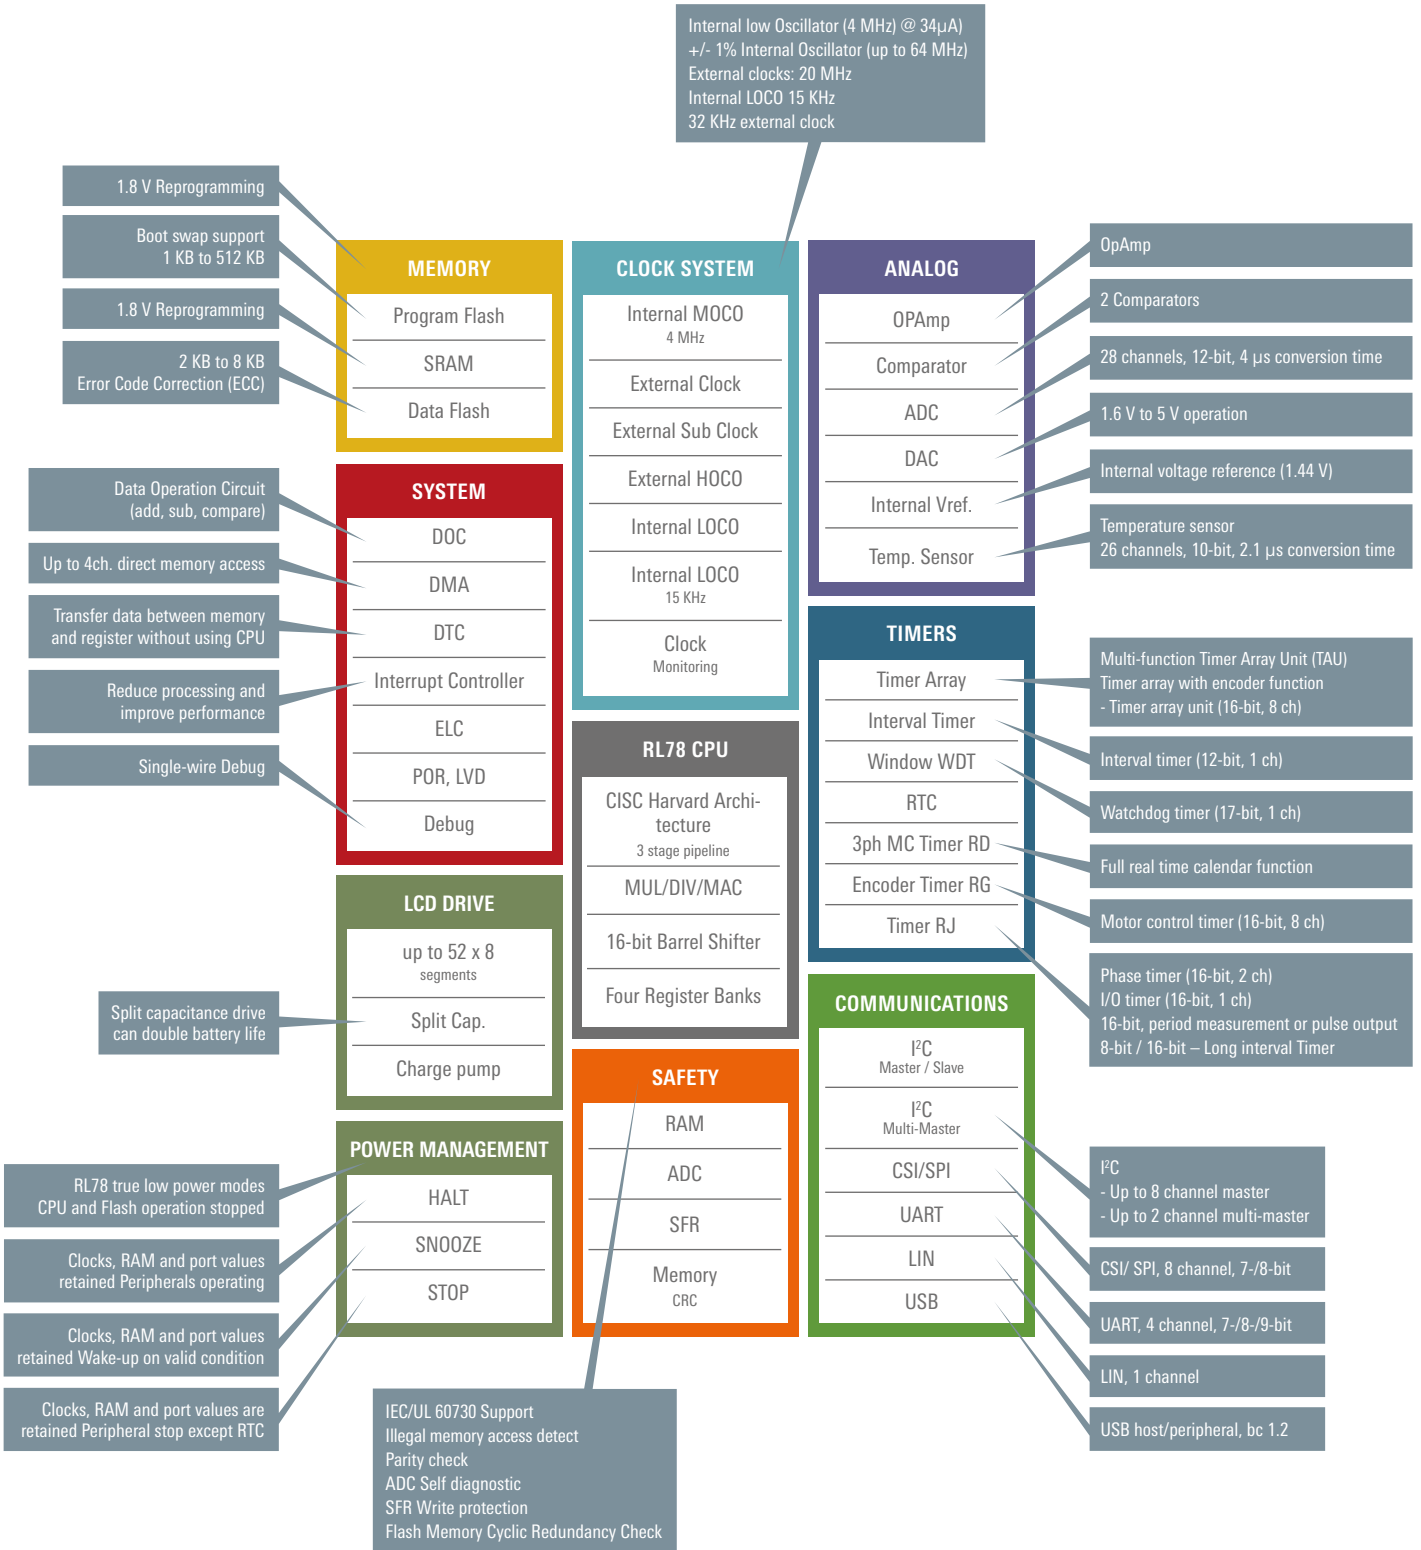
Internal low Oscillator (4 MHz) @ 34μA)
+/- 1% Internal Oscillator (up to 64 MHz)
External clocks: 20 MHz
Internal LOCO 15 KHz
32 KHz external clock

1.8 V Reprogramming

Boot swap support
1 KB to 512 KB

1.8 V Reprogramming

2 KB to 8 KB
Error Code Correction (ECC)

MEMORY
Program Flash
SRAM
Data Flash

CLOCK SYSTEM
Internal MOCO
4 MHz
External Clock
External Sub Clock
External HOCO
Internal LOCO
Internal LOCO
15 KHz
Clock
Monitoring

ANALOG
OPAmp
Comparator
ADC
DAC
Internal Vref.
Temp. Sensor

OpAmp

2 Comparators

28 channels, 12-bit, 4 μs conversion time

1.6 V to 5 V operation

Internal voltage reference (1.44 V)

Temperature sensor
26 channels, 10-bit, 2.1 μs conversion time

Data Operation Circuit
(add, sub, compare)

Up to 4ch. direct memory access

Transfer data between memory and register without using CPU

Reduce processing and improve performance

Single-wire Debug

SYSTEM
DOC
DMA
DTC
Interrupt Controller
ELC
POR, LVD
Debug

RL78 CPU
CISC Harvard Architecture
3 stage pipeline
MUL/DIV/MAC
16-bit Barrel Shifter
Four Register Banks

TIMERS
Timer Array
Interval Timer
Window WDT
RTC
3ph MC Timer RD
Encoder Timer RG
Timer RJ

Multi-function Timer Array Unit (TAU)
Timer array with encoder function
- Timer array unit (16-bit, 8 ch)

Interval timer (12-bit, 1 ch)

Watchdog timer (17-bit, 1 ch)

Full real time calendar function

Motor control timer (16-bit, 8 ch)

Phase timer (16-bit, 2 ch)
I/O timer (16-bit, 1 ch)
16-bit, period measurement or pulse output
8-bit / 16-bit – Long interval Timer

LCD DRIVE
up to 52 x 8
segments
Split Cap.
Charge pump

Split capacitance drive can double battery life

SAFETY
RAM
ADC
SFR
Memory
CRC

COMMUNICATIONS
I²C
Master / Slave
I²C
Multi-Master
CSI/SPI
UART
LIN
USB

POWER MANAGEMENT
HALT
SNOOZE
STOP

RL78 true low power modes
CPU and Flash operation stopped

Clocks, RAM and port values retained Peripherals operating

Clocks, RAM and port values retained Wake-up on valid condition

Clocks, RAM and port values are retained Peripheral stop except RTC

I²C
- Up to 8 channel master
- Up to 2 channel multi-master

CSI/ SPI, 8 channel, 7-/8-bit

UART, 4 channel, 7-/8-/9-bit

LIN, 1 channel

USB host/peripheral, bc 1.2

IEC/UL 60730 Support
Illegal memory access detect
Parity check
ADC Self diagnostic
SFR Write protection
Flash Memory Cyclic Redundancy Check